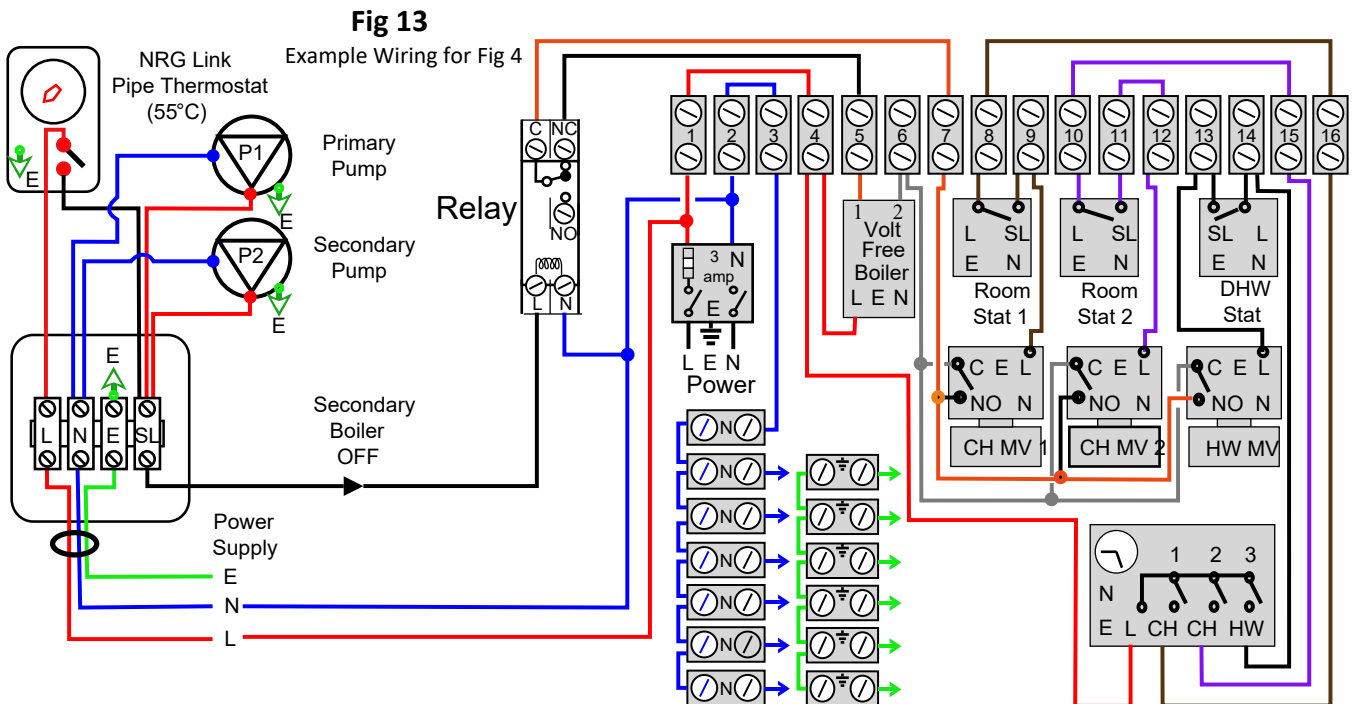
Fig 13
Example Wiring for Fig 4

NRG Link Pipe Thermostat (55°C)

E

P1 Primary Pump

E

P2 Secondary Pump

E

E

L N E SL

Secondary Boiler OFF

Power Supply

E
N
L

Relay
C NC
NO
L N

1 2 3 4 5 6 7 8 9 10 11 12 13 14 15 16

3 amp N
E
L E N
Power

1 2
Volt Free Boiler
L E N

L SL
E N
Room Stat 1

L SL
E N
Room Stat 2

SL L
E N
DHW Stat

C E L
NO N
CH MV 1

C E L
NO N
CH MV 2

C E L
NO N
HW MV

N
N
N
N
N
N
N

1 2 3
N
E L CH CH HW